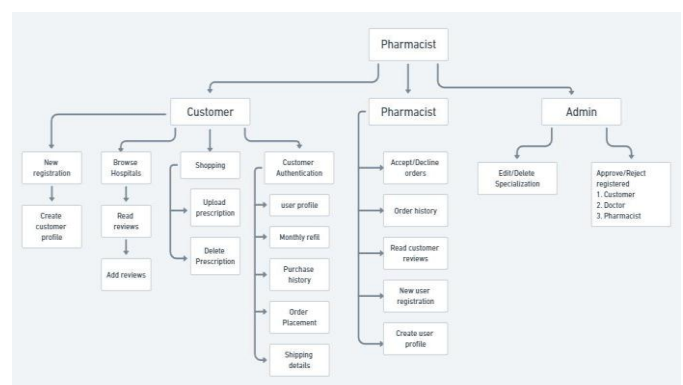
Pharmacist

Customer

Pharmacist

Admin

New registration

Create customer profile

Browse Hospitals

Read reviews

Add reviews

Shopping

Upload prescription

Delete Prescription

Customer Authentication

user profile

Monthly refil

Purchase history

Order Placement

Shipping details

Accept/Decline orders

Order history

Read customer reviews

New user registration

Create user profile

Edit/Delete Specialization

Approve/Reject registered
1. Customer
2. Doctor
3. Pharmacist